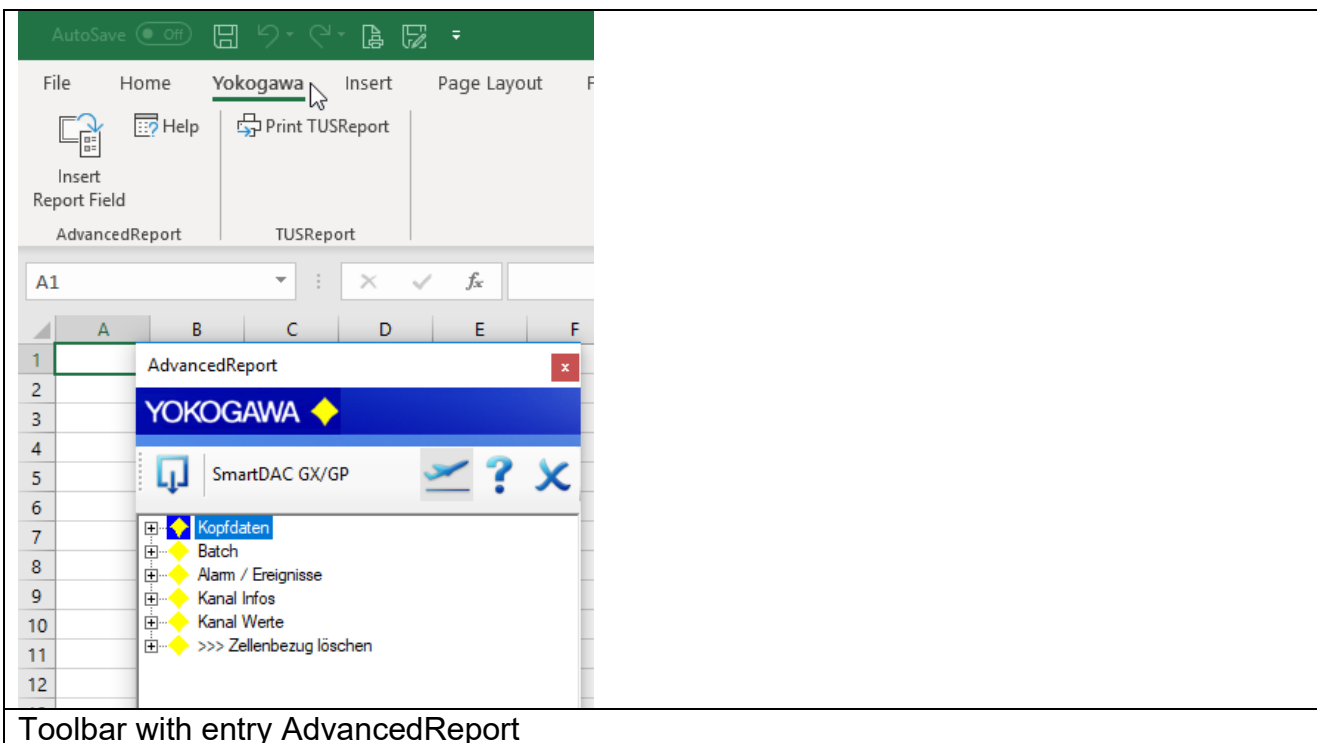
AutoSave Off

File Home Yokogawa Insert Page Layout F

Insert Report Field

Help

Print TUSReport

AdvancedReport

TUSReport

A1

$f_x$

| | A | B | C | D | E | F |
|---|---|---|---|---|---|---|
| 1 | | | | | | |
| 2 | | | | | | |
| 3 | | | | | | |
| 4 | | | | | | |
| 5 | | | | | | |
| 6 | | | | | | |
| 7 | | | | | | |
| 8 | | | | | | |
| 9 | | | | | | |
| 10 | | | | | | |
| 11 | | | | | | |
| 12 | | | | | | |

AdvancedReport

x

YOKOGAWA

SmartDAC GX/GP

?

Kopfdaten
Batch
Alarm / Ereignisse
Kanal Infos
Kanal Werte
>>> Zellenbezug löschen

Toolbar with entry AdvancedReport